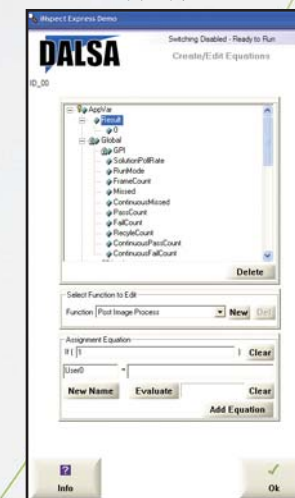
iNspect Express Demo

DALSA

Switching Disabled - Ready to Run

Create/Edit Equations

ID_00

AppVar
Result
0
Global
GPI
SolutionPollRate
RunMode
FrameCount
Missed
ContinuousMissed
PassCount
FailCount
RecycleCount
ContinuousPassCount
ContinuousFailCount

Delete

Select Function to Edit

Function Post Image Process

New

Del

Assignment Equation

If ( 1

)

Clear

User0

=

New Name

Evaluate

Clear

Add Equation

?

Info

Ok